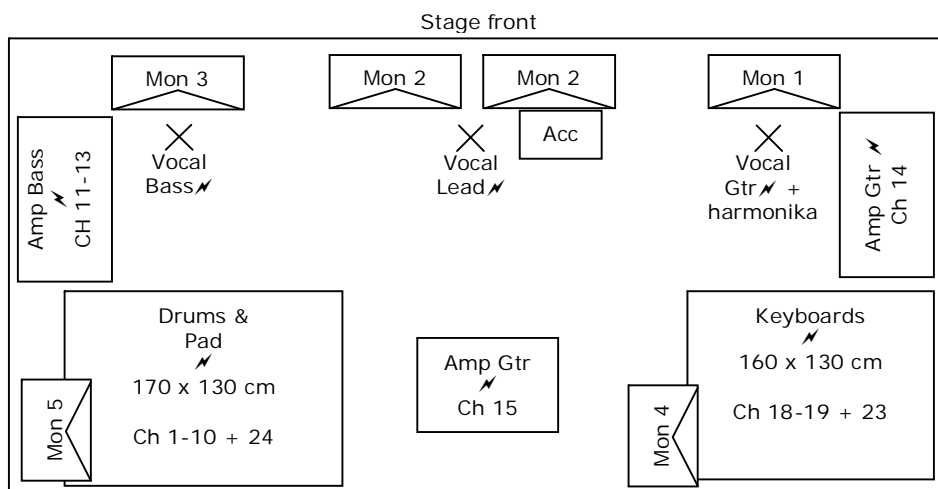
Stage front

Mon 3

Mon 2

Mon 2

Mon 1

Acc

Amp Bass CH 11-13

Vocal Bass

Vocal Lead

Vocal Gtr + harmonika

Amp Gtr Ch 14

Drums & Pad
170 x 130 cm
Ch 1-10 + 24

Mon 5

Amp Gtr
Ch 15

Keyboards
160 x 130 cm
Ch 18-19 + 23

Mon 4